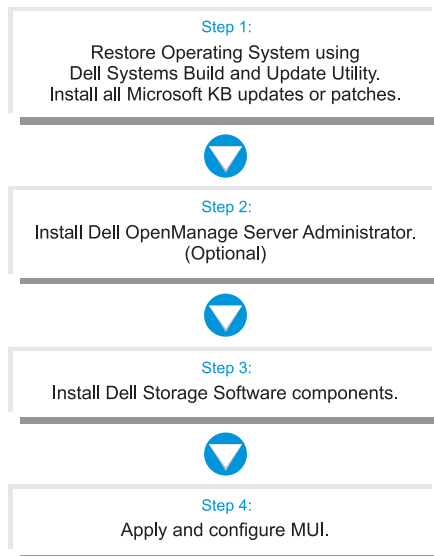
Step 1:

Restore Operating System using Dell Systems Build and Update Utility. Install all Microsoft KB updates or patches.

Step 2:

Install Dell OpenManage Server Administrator. (Optional)

Step 3:

Install Dell Storage Software components.

Step 4:

Apply and configure MUI.